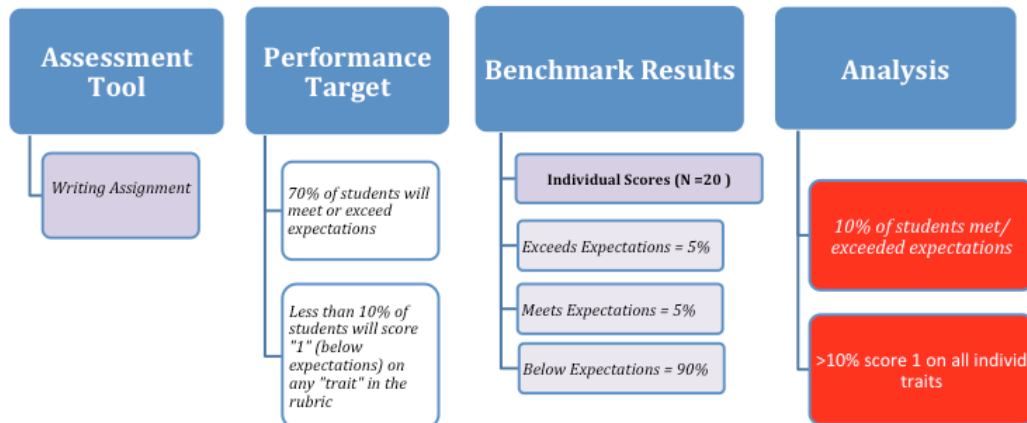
Assessment Tool

Writing Assignment

Performance Target

70% of students will meet or exceed expectations

Less than 10% of students will score "1" (below expectations) on any "trait" in the rubric

Benchmark Results

Individual Scores (N =20 )

Exceeds Expectations = 5%

Meets Expectations = 5%

Below Expectations = 90%

Analysis

10% of students met/ exceeded expectations

>10% score 1 on all individ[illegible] traits